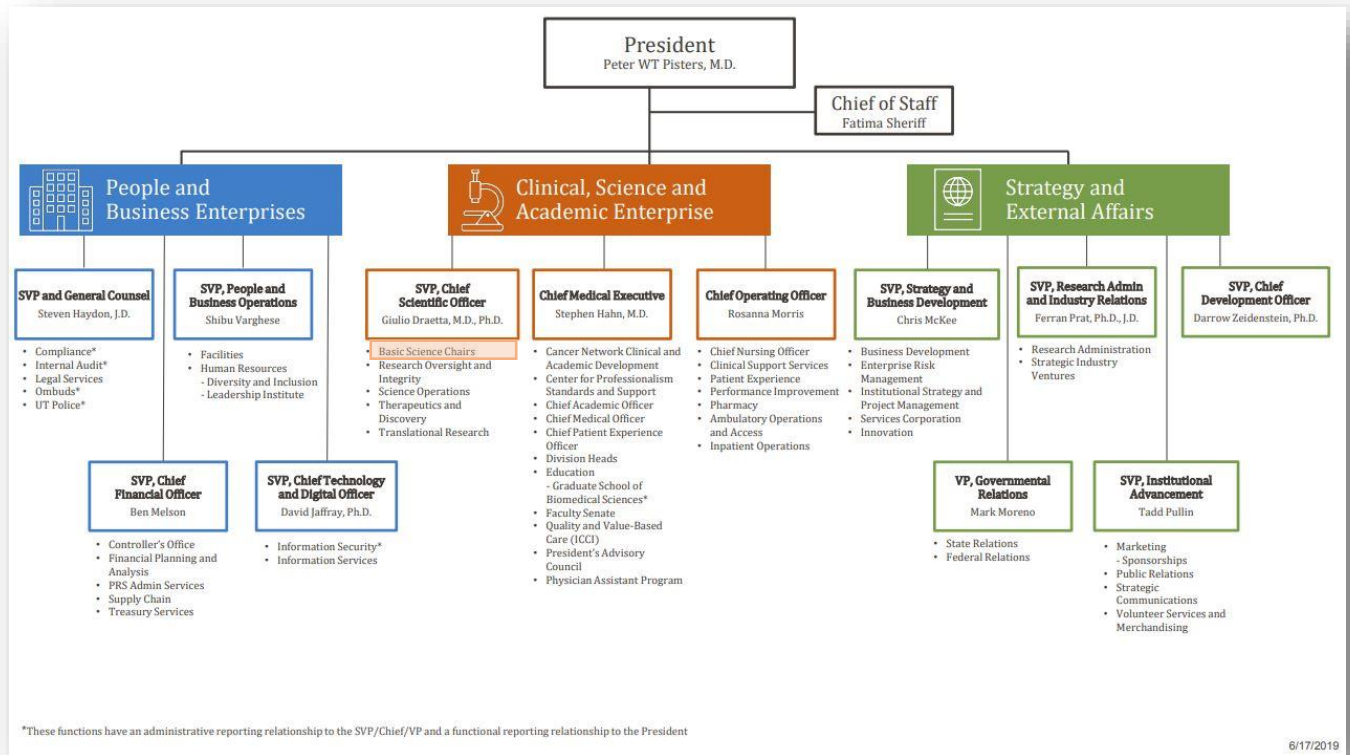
President
Peter WT Pisters, M.D.

Chief of Staff
Fatima Sheriff

People and Business Enterprises

Clinical, Science and Academic Enterprise

Strategy and External Affairs

SVP and General Counsel
Steven Haydon, J.D.

- Compliance*
- Internal Audit*
- Legal Services
- Ombuds*
- UT Police*

SVP, People and Business Operations
Shibu Varghese

- Facilities
- Human Resources
  - Diversity and Inclusion
  - Leadership Institute

SVP, Chief Financial Officer
Ben Melson

- Controller's Office
- Financial Planning and Analysis
- PRS Admin Services
- Supply Chain
- Treasury Services

SVP, Chief Technology and Digital Officer
David Jaffray, Ph.D.

- Information Security*
- Information Services

SVP, Chief Scientific Officer
Giulio Draetta, M.D., Ph.D.

- Basic Science Chairs
- Research Oversight and Integrity
- Science Operations
- Therapeutics and Discovery
- Translational Research

Chief Medical Executive
Stephen Hahn, M.D.

- Cancer Network Clinical and Academic Development
- Center for Professionalism Standards and Support
- Chief Academic Officer
- Chief Medical Officer
- Chief Patient Experience Officer
- Division Heads
- Education
  - Graduate School of Biomedical Sciences*
- Faculty Senate
- Quality and Value-Based Care (ICCI)
- President's Advisory Council
- Physician Assistant Program

Chief Operating Officer
Rosanna Morris

- Chief Nursing Officer
- Clinical Support Services
- Patient Experience
- Performance Improvement
- Pharmacy
- Ambulatory Operations and Access
- Inpatient Operations

SVP, Strategy and Business Development
Chris McKee

- Business Development
- Enterprise Risk Management
- Institutional Strategy and Project Management
- Services Corporation
- Innovation

SVP, Research Admin and Industry Relations
Ferran Prat, Ph.D., J.D.

- Research Administration
- Strategic Industry Ventures

SVP, Chief Development Officer
Darrow Zeidenstein, Ph.D.

VP, Governmental Relations
Mark Moreno

- State Relations
- Federal Relations

SVP, Institutional Advancement
Tadd Pullin

- Marketing
  - Sponsorships
- Public Relations
- Strategic Communications
- Volunteer Services and Merchandising

*These functions have an administrative reporting relationship to the SVP/Chief/VP and a functional reporting relationship to the President

6/17/2019